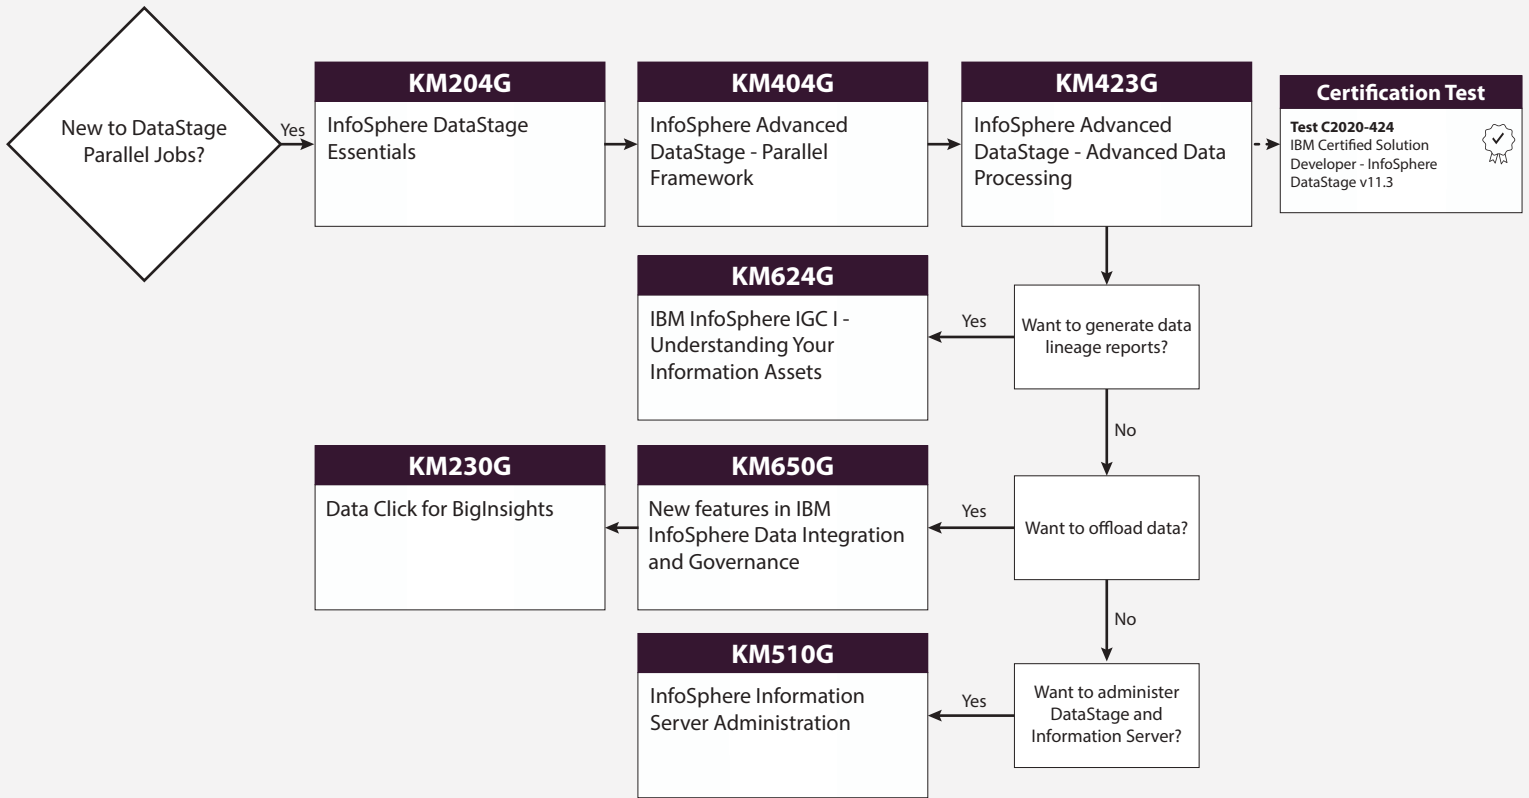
New to DataStage Parallel Jobs?

Yes

KM204G
InfoSphere DataStage Essentials

KM404G
InfoSphere Advanced DataStage - Parallel Framework

KM423G
InfoSphere Advanced DataStage - Advanced Data Processing

Certification Test
Test C2020-424
IBM Certified Solution Developer - InfoSphere DataStage v11.3

KM624G
IBM InfoSphere IGC I - Understanding Your Information Assets

Yes

Want to generate data lineage reports?

No

KM230G
Data Click for BigInsights

KM650G
New features in IBM InfoSphere Data Integration and Governance

Yes

Want to offload data?

No

KM510G
InfoSphere Information Server Administration

Yes

Want to administer DataStage and Information Server?